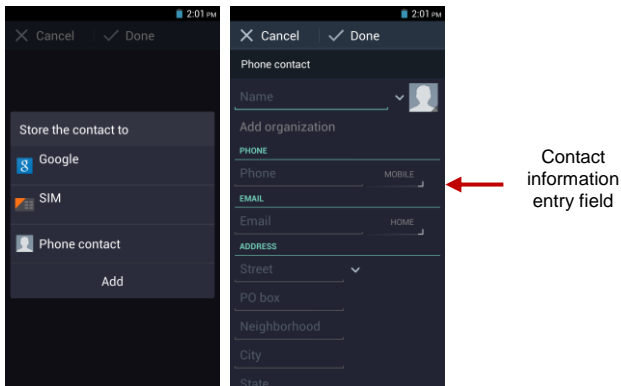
2:01 PM

Cancel Done

Store the contact to

Google

SIM

Phone contact

Add

2:01 PM

Cancel Done

Phone contact

Name

Add organization

PHONE

Phone MOBILE

EMAIL

Email HOME

ADDRESS

Street

PO box

Neighborhood

City

State

Contact information entry field